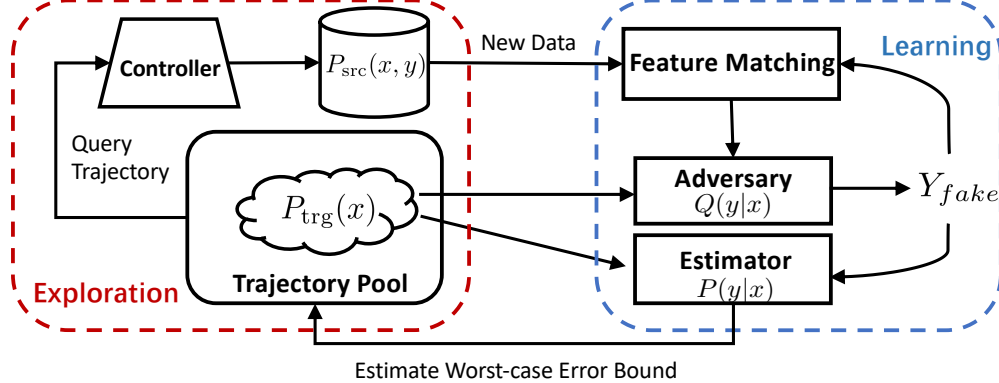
Controller

$P_{\text{src}}(x, y)$

New Data

Learning

Feature Matching

Query Trajectory

$P_{\text{trg}}(x)$

Adversary
$Q(y|x)$

$Y_{fake}$

Estimator
$P(y|x)$

Trajectory Pool

Exploration

Estimate Worst-case Error Bound